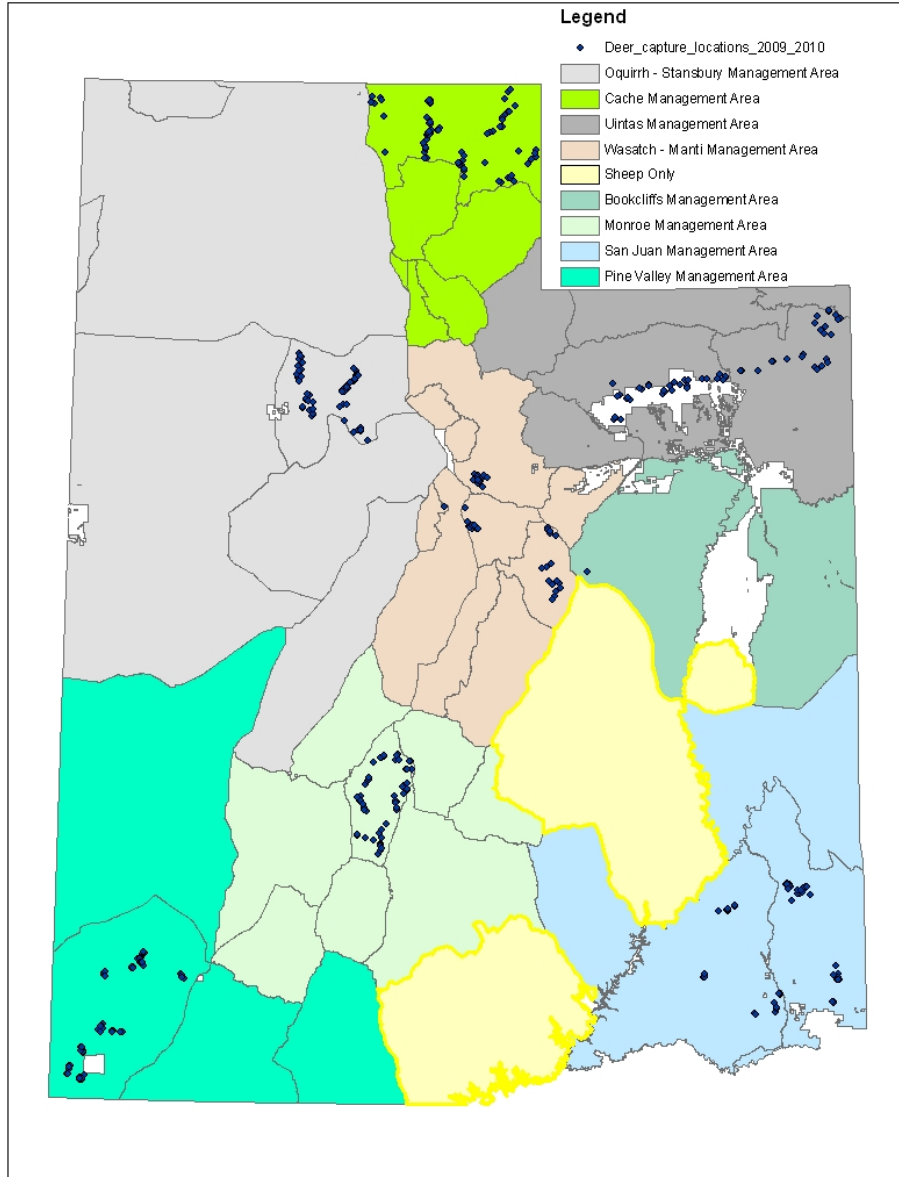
Legend

Deer_capture_locations_2009_2010

Oquirrh - Stansbury Management Area

Cache Management Area

Uintas Management Area

Wasatch - Manti Management Area

Sheep Only

Bookcliffs Management Area

Monroe Management Area

San Juan Management Area

Pine Valley Management Area